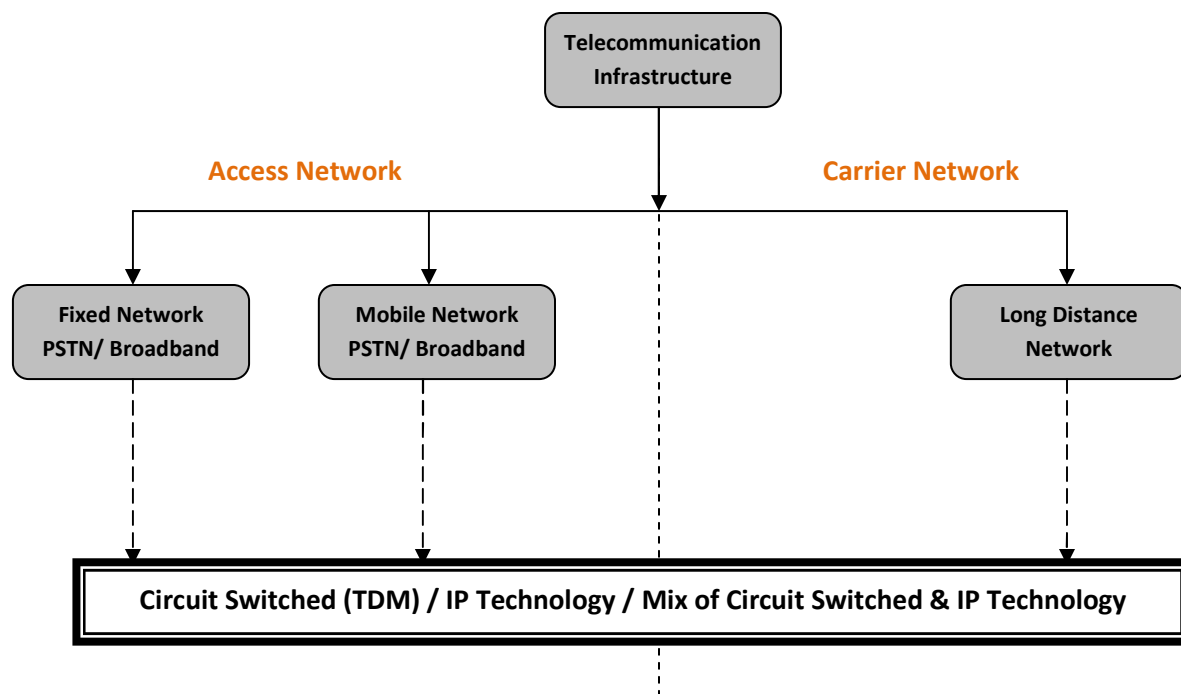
Telecommunication Infrastructure

Access Network

Carrier Network

Fixed Network
PSTN/ Broadband

Mobile Network
PSTN/ Broadband

Long Distance Network

Circuit Switched (TDM) / IP Technology / Mix of Circuit Switched & IP Technology